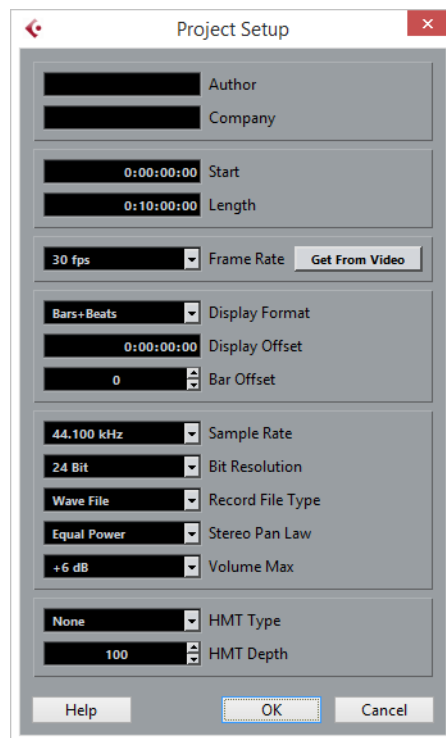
Project Setup

Author
Company

0:00:00:00 Start
0:10:00:00 Length

30 fps Frame Rate Get From Video

Bars+Beats Display Format
0:00:00:00 Display Offset
0 Bar Offset

44.100 kHz Sample Rate
24 Bit Bit Resolution
Wave File Record File Type
Equal Power Stereo Pan Law
+6 dB Volume Max

None HMT Type
100 HMT Depth

Help OK Cancel